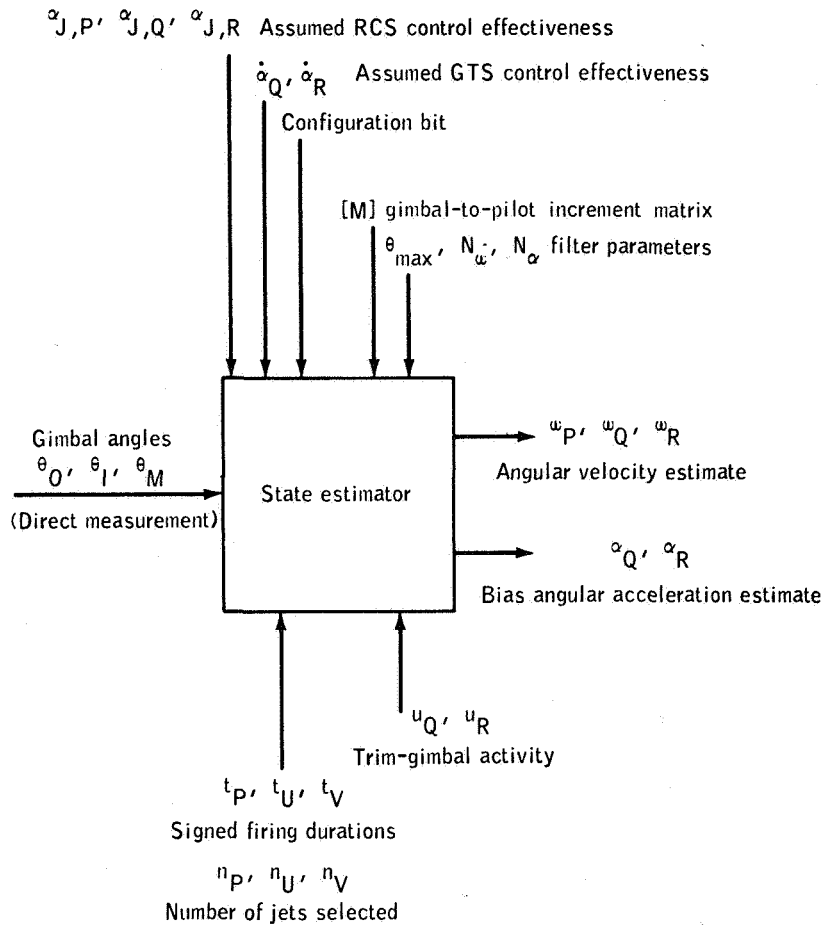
$\alpha_{J,P}$, $\alpha_{J,Q}$, $\alpha_{J,R}$ Assumed RCS control effectiveness

$\dot{\alpha}_Q$, $\dot{\alpha}_R$ Assumed GTS control effectiveness

Configuration bit

[M] gimbal-to-pilot increment matrix

$\theta_{max}$, $N_{\dot{\omega}}$, $N_\alpha$ filter parameters

Gimbal angles
$\theta_O$, $\theta_I$, $\theta_M$
(Direct measurement)

State estimator

$\omega_P$, $\omega_Q$, $\omega_R$
Angular velocity estimate

$\alpha_Q$, $\alpha_R$
Bias angular acceleration estimate

$u_Q$, $u_R$
Trim-gimbal activity

$t_P$, $t_U$, $t_V$
Signed firing durations

$n_P$, $n_U$, $n_V$
Number of jets selected